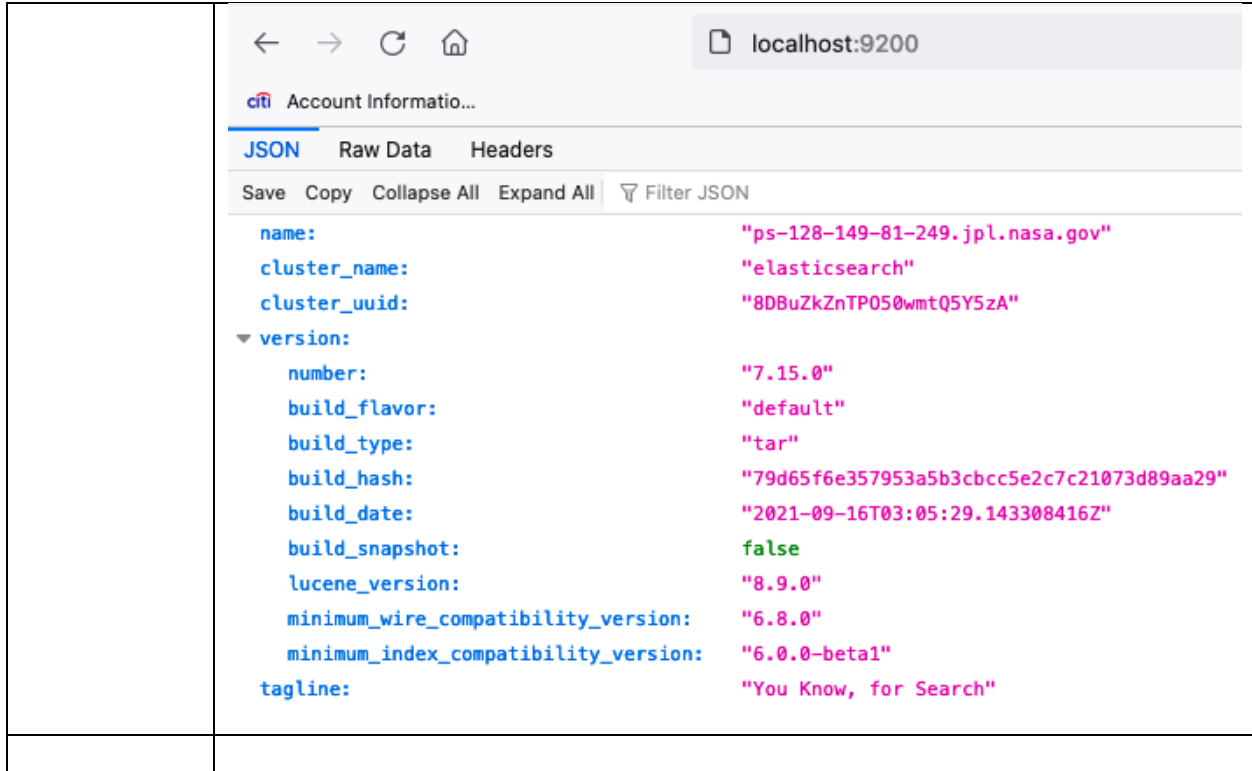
localhost:9200

citi Account Informatio...

JSON Raw Data Headers

Save Copy Collapse All Expand All Filter JSON

name: "ps-128-149-81-249.jpl.nasa.gov"
cluster_name: "elasticsearch"
cluster_uuid: "8DBuZkZnTPO50wmtQ5Y5zA"
version:
number: "7.15.0"
build_flavor: "default"
build_type: "tar"
build_hash: "79d65f6e357953a5b3cbcc5e2c7c21073d89aa29"
build_date: "2021-09-16T03:05:29.143308416Z"
build_snapshot: false
lucene_version: "8.9.0"
minimum_wire_compatibility_version: "6.8.0"
minimum_index_compatibility_version: "6.0.0-beta1"
tagline: "You Know, for Search"